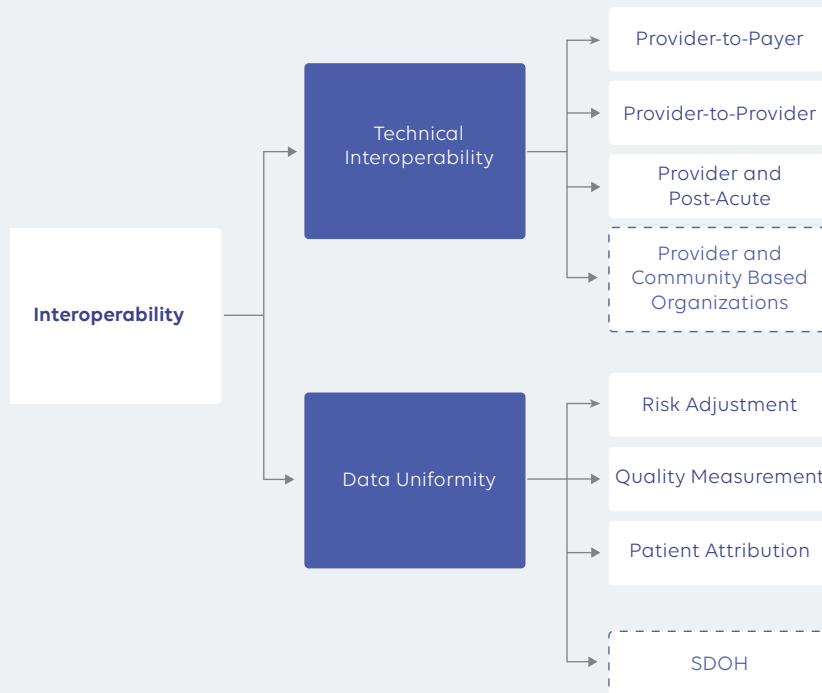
Interoperability

Technical Interoperability

Provider-to-Payer

Provider-to-Provider

Provider and Post-Acute

Provider and Community Based Organizations

Data Uniformity

Risk Adjustment

Quality Measurement

Patient Attribution

SDOH